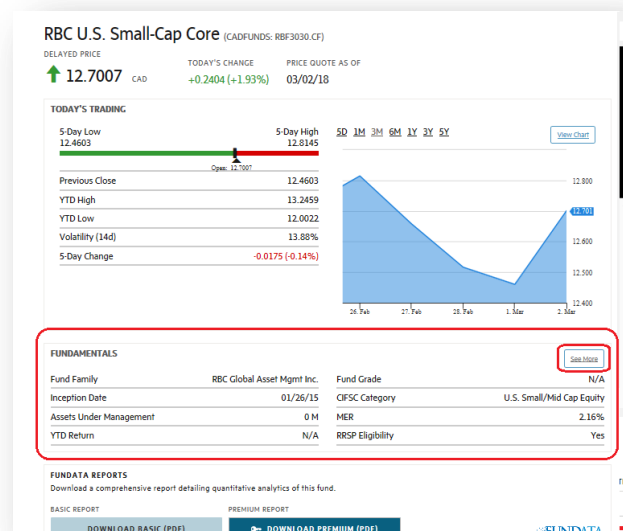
RBC U.S. Small-Cap Core (CADFUNDS: RBF3030.CF)

DELAYED PRICE

12.7007 CAD

TODAY'S CHANGE

+0.2404 (+1.93%)

PRICE QUOTE AS OF

03/02/18

TODAY'S TRADING

5-Day Low
12.4603

5-Day High
12.8145

Open: 12.7007

5D 1M 3M 6M 1Y 3Y 5Y

View Chart

| | |
|---|---|
| Previous Close | 12.4603 |
| YTD High | 13.2459 |
| YTD Low | 12.0022 |
| Volatility (14d) | 13.88% |
| 5-Day Change | -0.0175 (-0.14%) |

12.800
12.701
12.600
12.500
12.400

26. Feb 27. Feb 28. Feb 1. Mar 2. Mar

FUNDAMENTALS

See More

| | | | |
|---|---|---|---|
| Fund Family | RBC Global Asset Mgmt Inc. | Fund Grade | N/A |
| Inception Date | 01/26/15 | CIFSC Category | U.S. Small/Mid Cap Equity |
| Assets Under Management | 0 M | MER | 2.16% |
| YTD Return | N/A | RRSP Eligibility | Yes |

FUNDATA REPORTS

Download a comprehensive report detailing quantitative analytics of this fund.

BASIC REPORT

DOWNLOAD BASIC (PDF)

PREMIUM REPORT

DOWNLOAD PREMIUM (PDF)

FUNDATA